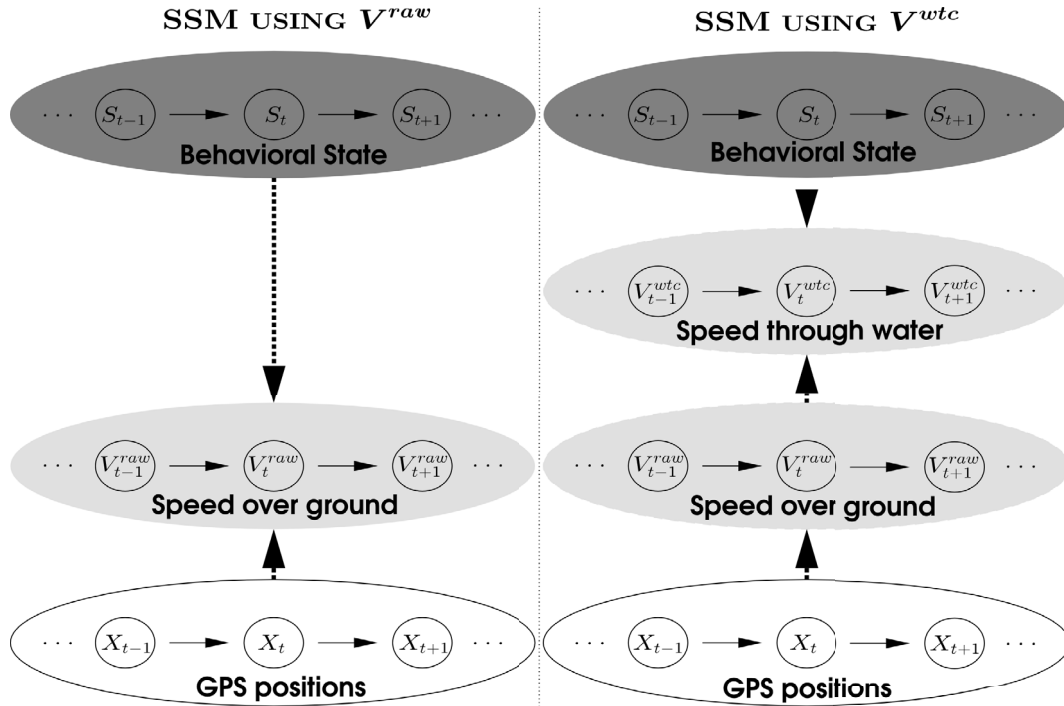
SSM USING $V^{raw}$

$\cdots$ $S_{t-1}$ $S_t$ $S_{t+1}$ $\cdots$

Behavioral State

$\cdots$ $V_{t-1}^{raw}$ $V_t^{raw}$ $V_{t+1}^{raw}$ $\cdots$

Speed over ground

$\cdots$ $X_{t-1}$ $X_t$ $X_{t+1}$ $\cdots$

GPS positions

SSM USING $V^{wtc}$

$\cdots$ $S_{t-1}$ $S_t$ $S_{t+1}$ $\cdots$

Behavioral State

$\cdots$ $V_{t-1}^{wtc}$ $V_t^{wtc}$ $V_{t+1}^{wtc}$ $\cdots$

Speed through water

$\cdots$ $V_{t-1}^{raw}$ $V_t^{raw}$ $V_{t+1}^{raw}$ $\cdots$

Speed over ground

$\cdots$ $X_{t-1}$ $X_t$ $X_{t+1}$ $\cdots$

GPS positions